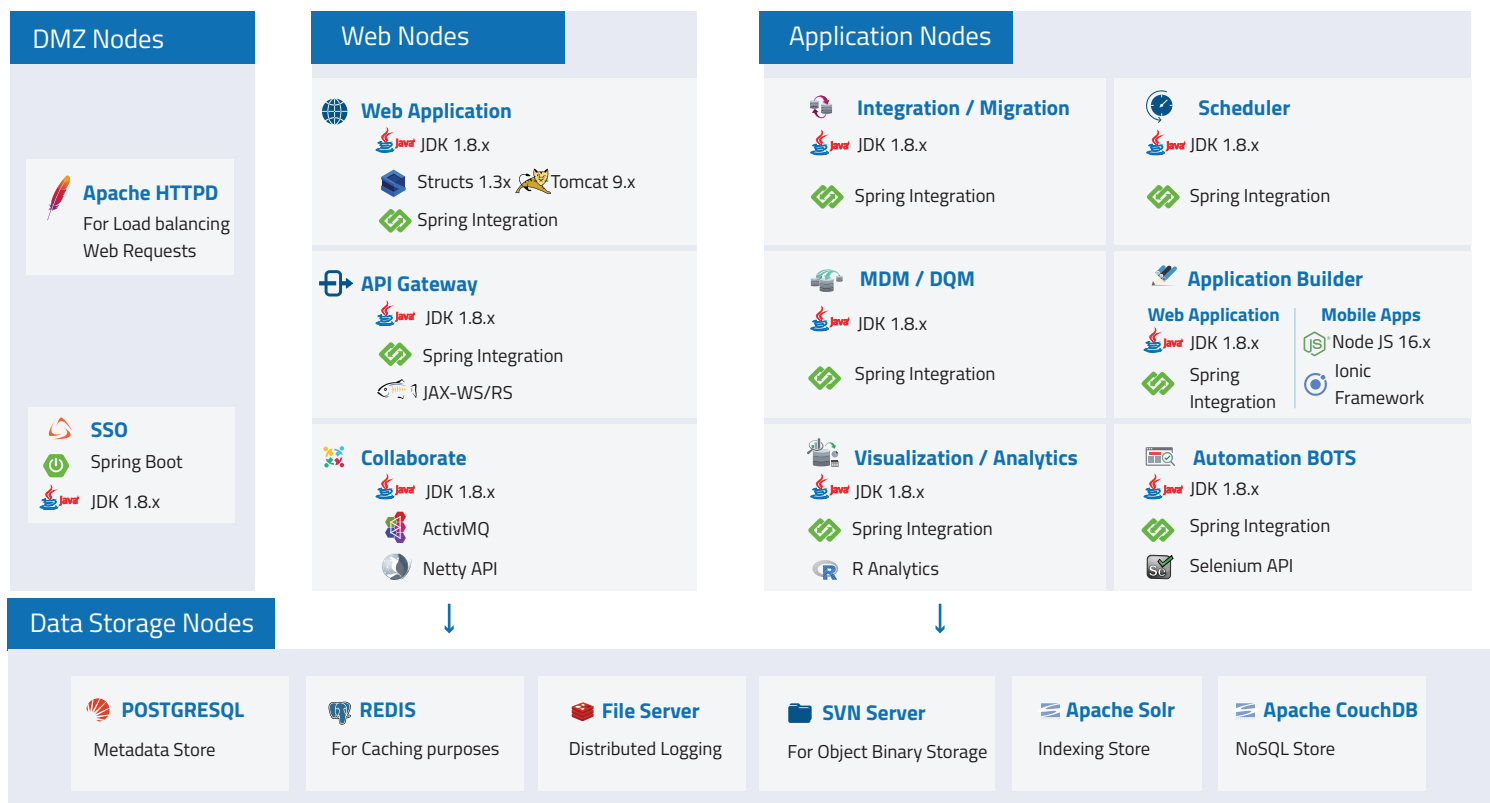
DMZ Nodes

Apache HTTPD
For Load balancing Web Requests

SSO
Spring Boot
Java JDK 1.8.x

Web Nodes

Web Application
Java JDK 1.8.x
Structs 1.3x Tomcat 9.x
Spring Integration

API Gateway
Java JDK 1.8.x
Spring Integration
JAX-WS/RS

Collaborate
Java JDK 1.8.x
ActivMQ
Netty API

Application Nodes

Integration / Migration
Java JDK 1.8.x
Spring Integration

Scheduler
Java JDK 1.8.x
Spring Integration

MDM / DQM
Java JDK 1.8.x
Spring Integration

Application Builder
Web Application
Java JDK 1.8.x
Spring Integration
Mobile Apps
Node JS 16.x
Ionic Framework

Visualization / Analytics
Java JDK 1.8.x
Spring Integration
R Analytics

Automation BOTS
Java JDK 1.8.x
Spring Integration
Selenium API

Data Storage Nodes

POSTGRESQL
Metadata Store

REDIS
For Caching purposes

File Server
Distributed Logging

SVN Server
For Object Binary Storage

Apache Solr
Indexing Store

Apache CouchDB
NoSQL Store